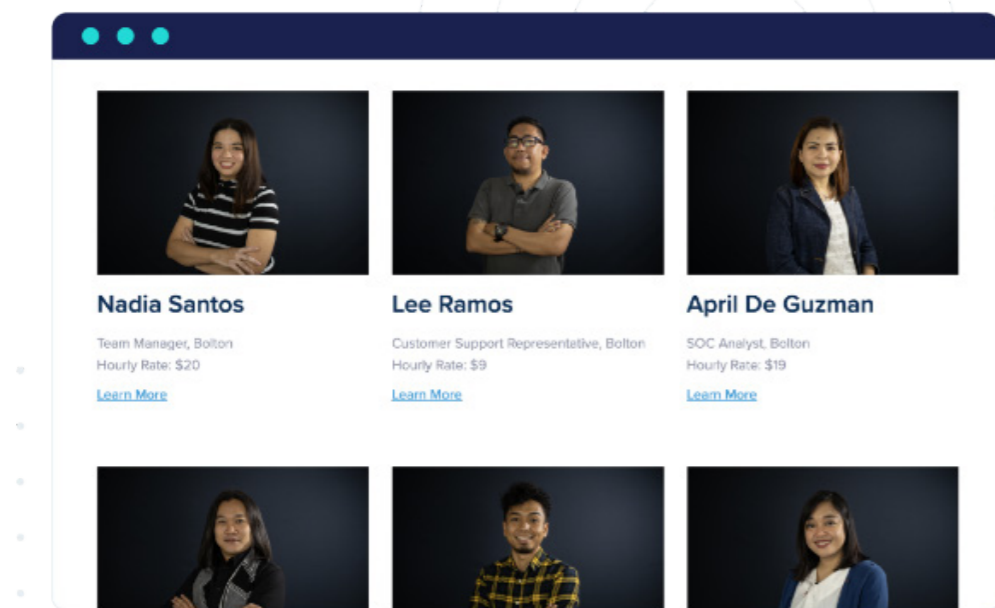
Nadia Santos

Team Manager, Bolton
Hourly Rate: $20

Learn More

Lee Ramos

Customer Support Representative, Bolton
Hourly Rate: $9

Learn More

April De Guzman

SOC Analyst, Bolton
Hourly Rate: $19

Learn More